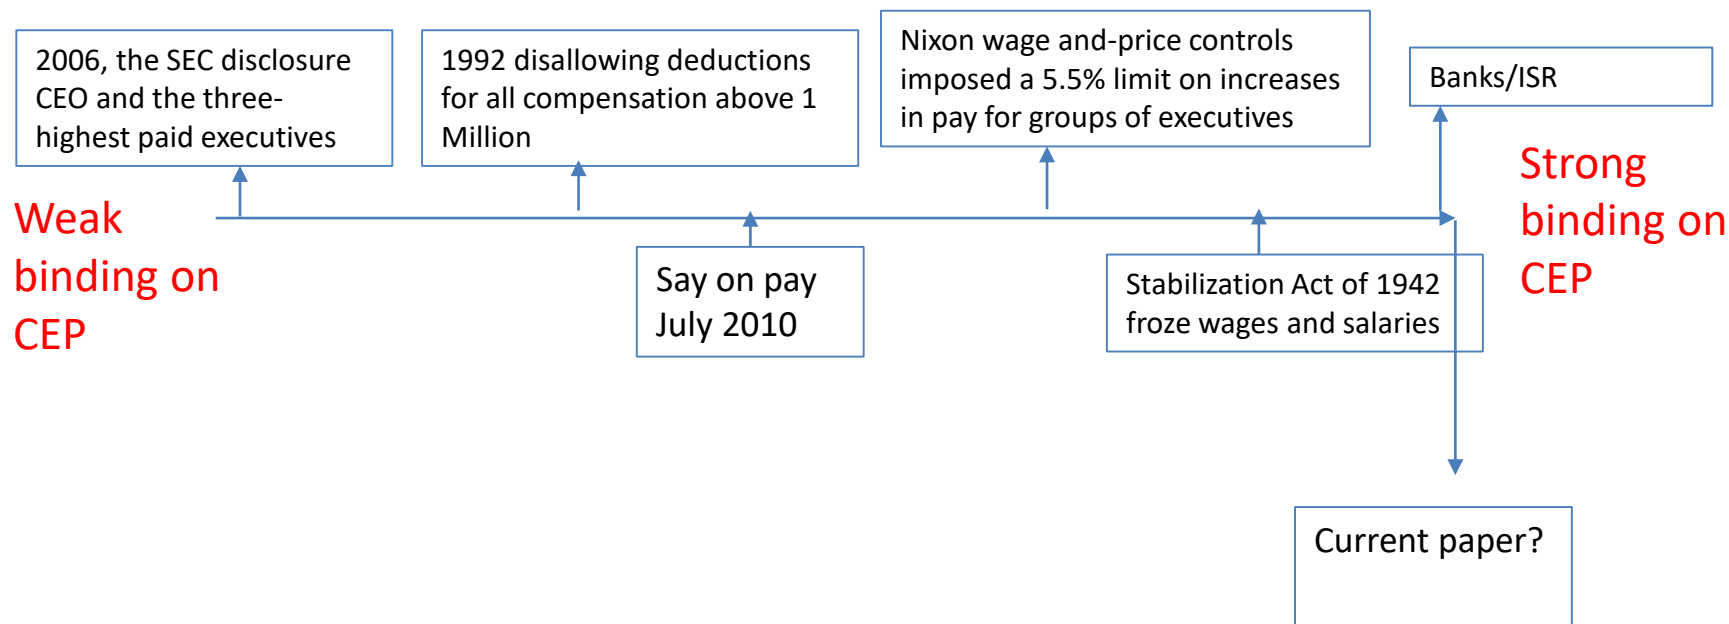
2006, the SEC disclosure CEO and the three-highest paid executives

1992 disallowing deductions for all compensation above 1 Million

Nixon wage and-price controls imposed a 5.5% limit on increases in pay for groups of executives

Banks/ISR

Weak binding on CEP

Strong binding on CEP

Say on pay July 2010

Stabilization Act of 1942 froze wages and salaries

Current paper?